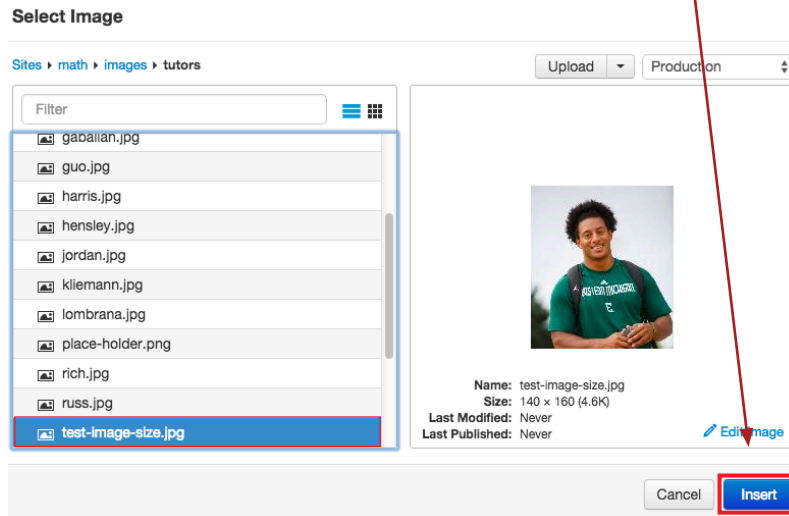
Select Image

Sites ▸ math ▸ images ▸ tutors

Upload

Production

Filter

gaballan.jpg
guo.jpg
harris.jpg
hensley.jpg
jordan.jpg
kliemann.jpg
lombrana.jpg
place-holder.png
rich.jpg
russ.jpg
test-image-size.jpg

EASTERN MICHIGAN
E

Name: test-image-size.jpg
Size: 140 × 160 (4.6K)
Last Modified: Never
Last Published: Never

Edit Image

Cancel
Insert